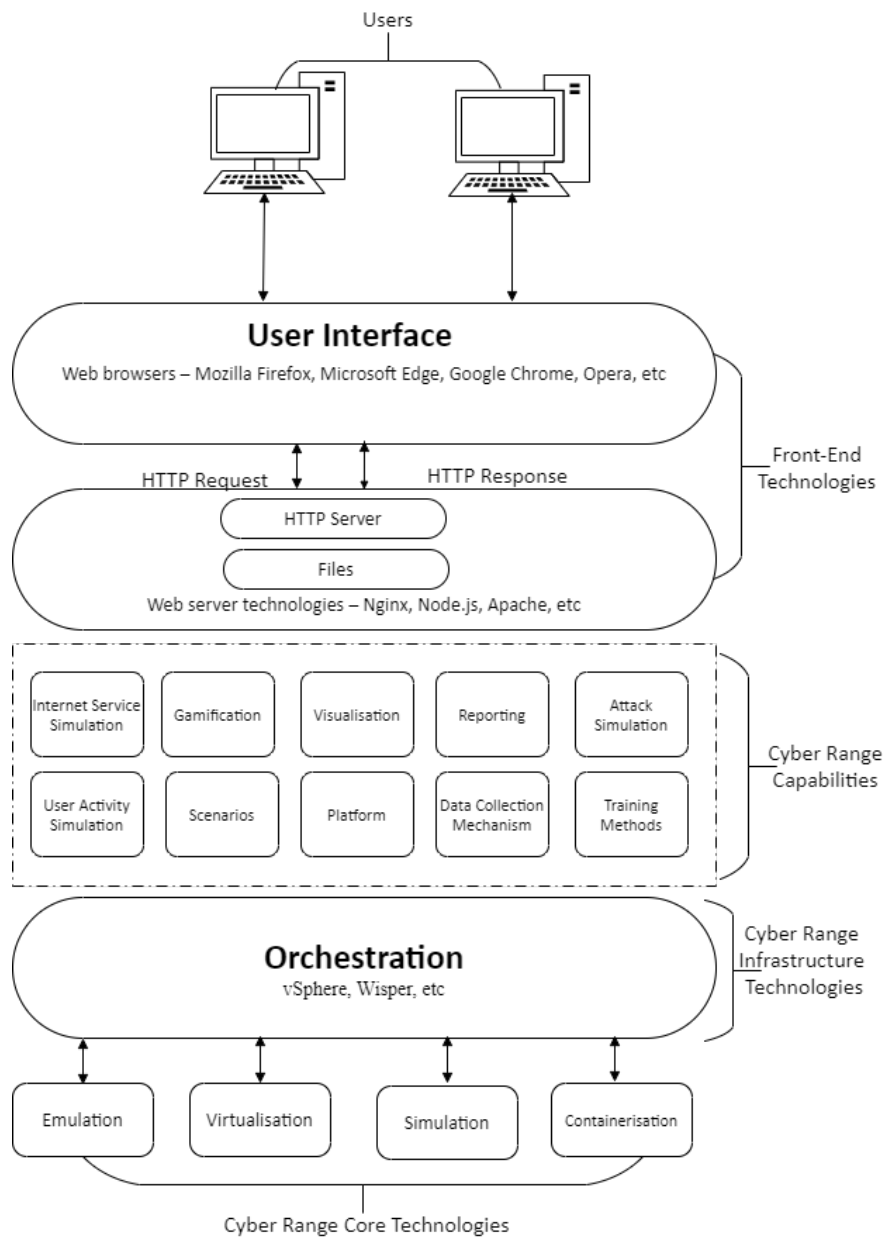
Users

User Interface

Web browsers – Mozilla Firefox, Microsoft Edge, Google Chrome, Opera, etc

HTTP Request

HTTP Response

Front-End Technologies

HTTP Server

Files

Web server technologies – Nginx, Node.js, Apache, etc

Internet Service Simulation

Gamification

Visualisation

Reporting

Attack Simulation

User Activity Simulation

Scenarios

Platform

Data Collection Mechanism

Training Methods

Cyber Range Capabilities

Orchestration

vSphere, Wisper, etc

Cyber Range Infrastructure Technologies

Emulation

Virtualisation

Simulation

Containerisation

Cyber Range Core Technologies